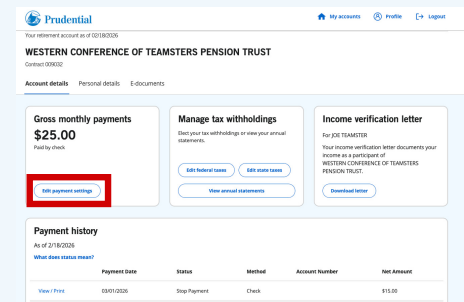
Prudential

My accounts Profile Logout

Your retirement account as of 02/18/2026

WESTERN CONFERENCE OF TEAMSTERS PENSION TRUST

Contract 009032

Account details Personal details E-documents

Gross monthly payments

$25.00

Paid by check

Edit payment settings

Manage tax withholdings

Elect your tax withholdings or view your annual statements.

Edit federal taxes Edit state taxes

View annual statements

Income verification letter

For JOE TEAMSTER

Your income verification letter documents your income as a participant of WESTERN CONFERENCE OF TEAMSTERS PENSION TRUST.

Download letter

Payment history

As of 2/18/2026

What does status mean?

| | Payment Date | Status | Method | Account Number | Net Amount |
|---|---|---|---|---|---|
| View / Print | 03/01/2026 | Stop Payment | Check | | $15.00 |